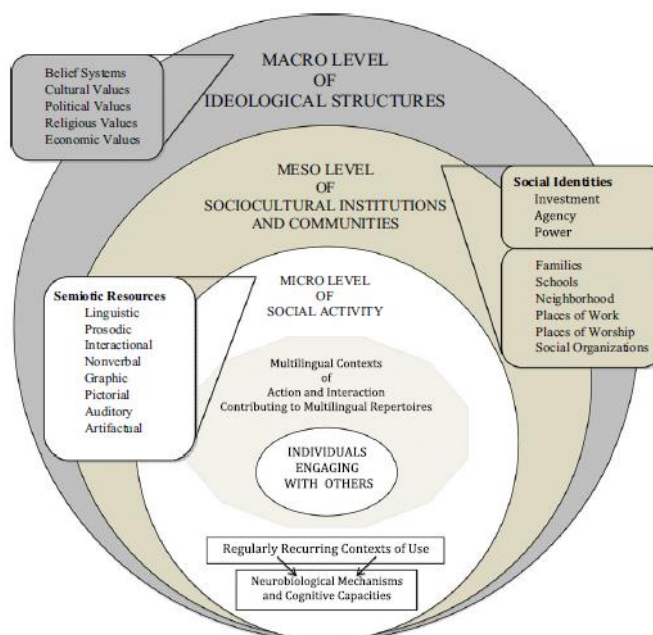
MACRO LEVEL
OF
IDEOLOGICAL STRUCTURES

Belief Systems
Cultural Values
Political Values
Religious Values
Economic Values

MESO LEVEL
OF
SOCIOCULTURAL INSTITUTIONS
AND COMMUNITIES

Social Identities
Investment
Agency
Power

Families
Schools
Neighborhood
Places of Work
Places of Worship
Social Organizations

MICRO LEVEL
OF
SOCIAL ACTIVITY

Semiotic Resources
Linguistic
Prosodic
Interactional
Nonverbal
Graphic
Pictorial
Auditory
Artifactual

Multilingual Contexts
of
Action and Interaction
Contributing to Multilingual Repertoires

INDIVIDUALS
ENGAGING
WITH OTHERS

Regularly Recurring Contexts of Use

Neurobiological Mechanisms
and Cognitive Capacities